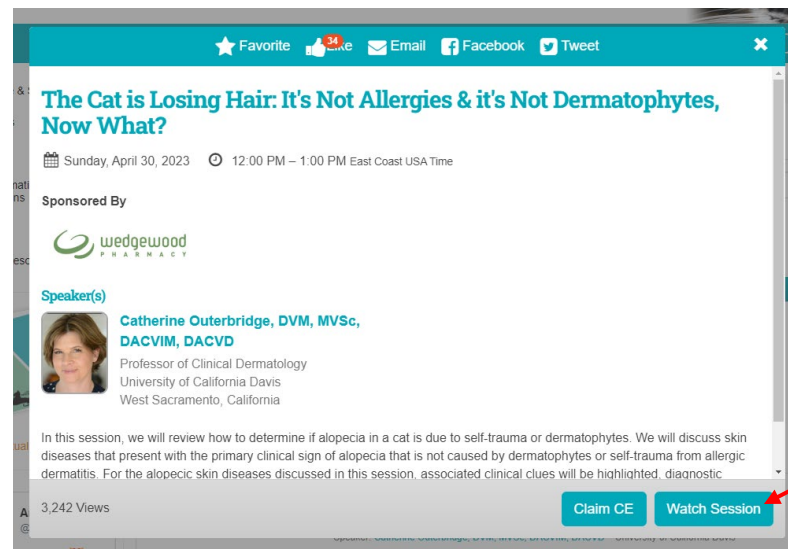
Favorite 34 Like Email Facebook Tweet

The Cat is Losing Hair: It's Not Allergies & it's Not Dermatophytes, Now What?

Sunday, April 30, 2023 12:00 PM – 1:00 PM East Coast USA Time

Sponsored By

wedgewood PHARMACY

Speaker(s)

Catherine Outerbridge, DVM, MVSc, DACVIM, DACVD
Professor of Clinical Dermatology
University of California Davis
West Sacramento, California

In this session, we will review how to determine if alopecia in a cat is due to self-trauma or dermatophytes. We will discuss skin diseases that present with the primary clinical sign of alopecia that is not caused by dermatophytes or self-trauma from allergic dermatitis. For the alopecic skin diseases discussed in this session, associated clinical clues will be highlighted, diagnostic

3,242 Views

Claim CE Watch Session